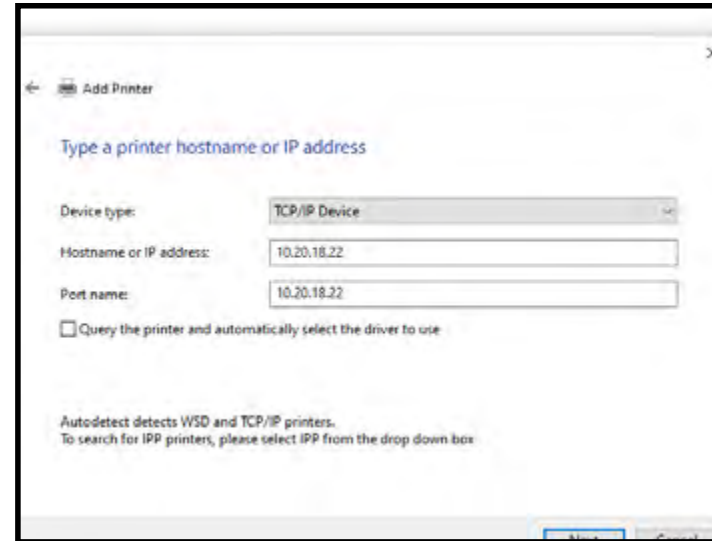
Add Printer

Type a printer hostname or IP address

Device type: TCP/IP Device

Hostname or IP address: 10.20.18.22

Port name: 10.20.18.22

Query the printer and automatically select the driver to use

Autodetect detects WSD and TCP/IP printers.
To search for IPP printers, please select IPP from the drop down box

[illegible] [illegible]